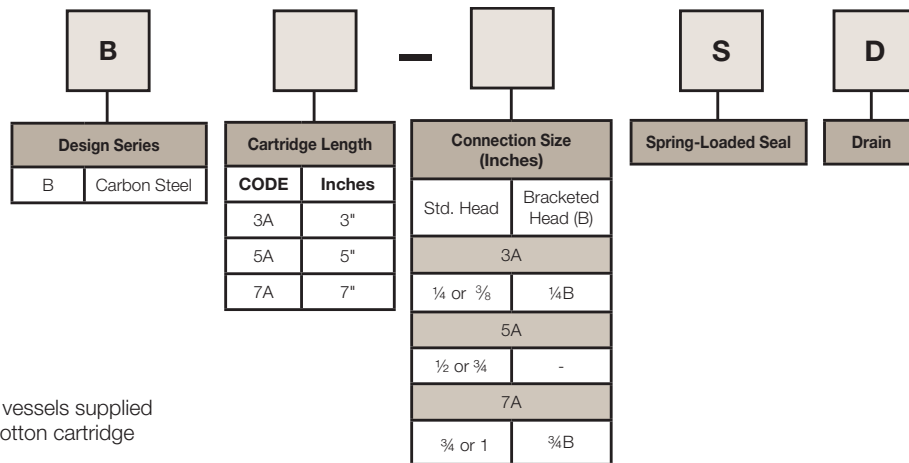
B

–

S

D

| Design Series | |
|---|---|
| B | Carbon Steel |

| Cartridge Length | |
|---|---|
| CODE | Inches |
| 3A | 3" |
| 5A | 5" |
| 7A | 7" |

| Connection Size (Inches) | |
|---|---|
| Std. Head | Bracketed Head (B) |
| 3A | |
| ¼ or ⅜ | ¼B |
| 5A | |
| ½ or ¾ | - |
| 7A | |
| ¾ or 1 | ¾B |

Spring-Loaded Seal

Drain

vessels supplied
otton cartridge